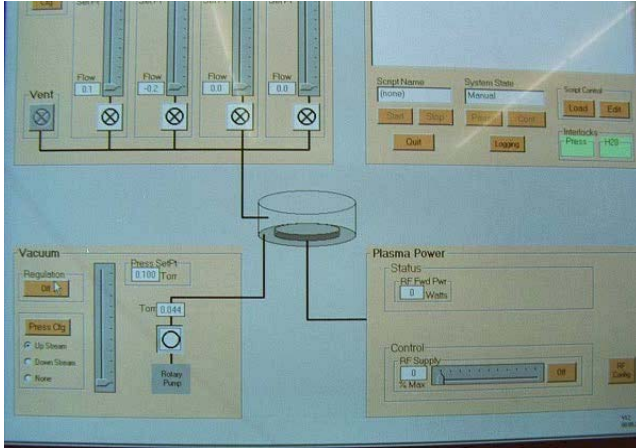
Cfg

Flow
0.1

Flow
-0.2

Flow
0.0

Flow
0.0

Vent

Script Name
(none)

System State
Manual

Script Control
Load
Edit

Start
Stop

Quit

Logging

Interlocks
Press
H20

Vacuum

Regulation
Off

Press SetPt
0.100 Torr

Torr 0.044

Press Cfg

Up Stream
Down Stream
None

Rotary Pump

Plasma Power

Status
RF Fwd Pwr
0 Watts

Control
RF Supply
0
% Max
Off

RF Config